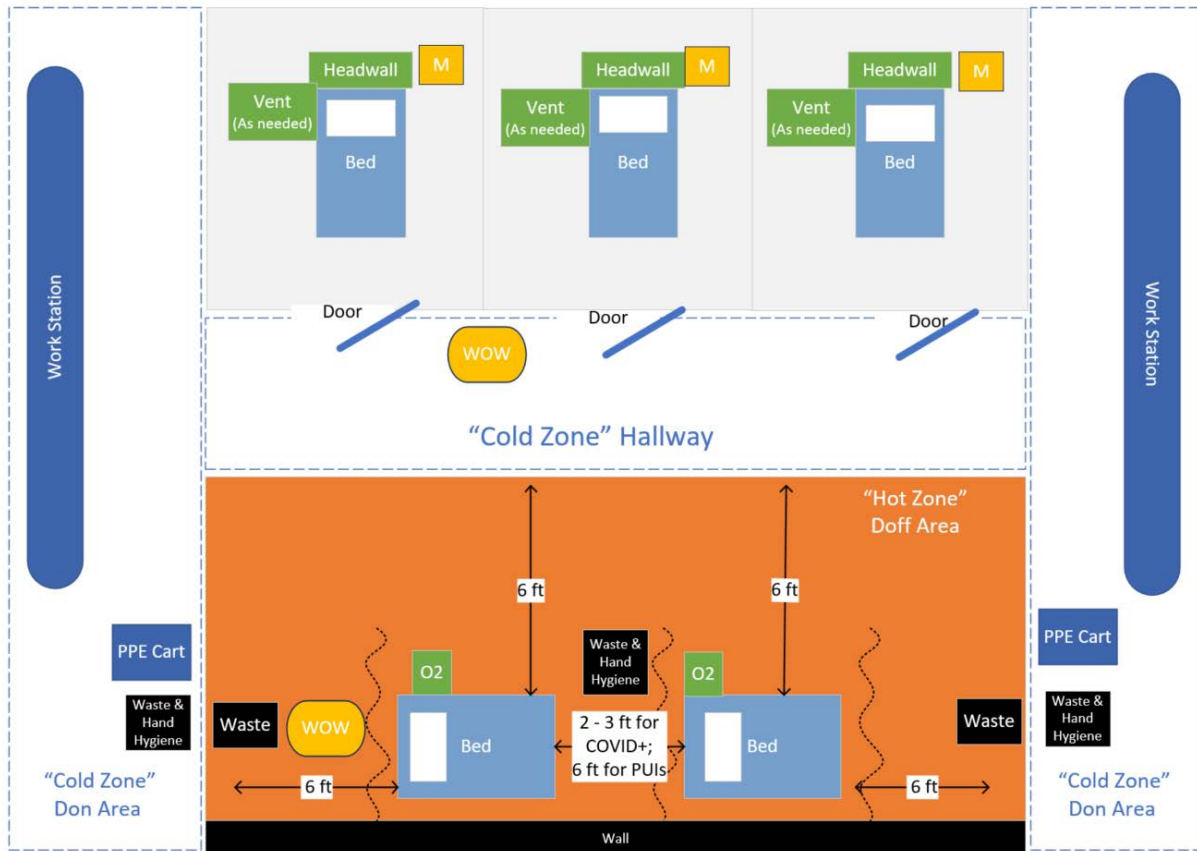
Headwall
M
Vent
(As needed)
Bed

Headwall
M
Vent
(As needed)
Bed

Headwall
M
Vent
(As needed)
Bed

Work Station

Work Station

Door
Door
Door
WOW

"Cold Zone" Hallway

"Hot Zone"
Doff Area

6 ft
6 ft

PPE Cart
Waste & Hand Hygiene

PPE Cart
Waste & Hand Hygiene

Waste & Hand Hygiene
O2
O2
Waste
WOW
Bed
2 - 3 ft for COVID+; 6 ft for PUIs
Bed
Waste

6 ft
6 ft

"Cold Zone"
Don Area

"Cold Zone"
Don Area

Wall